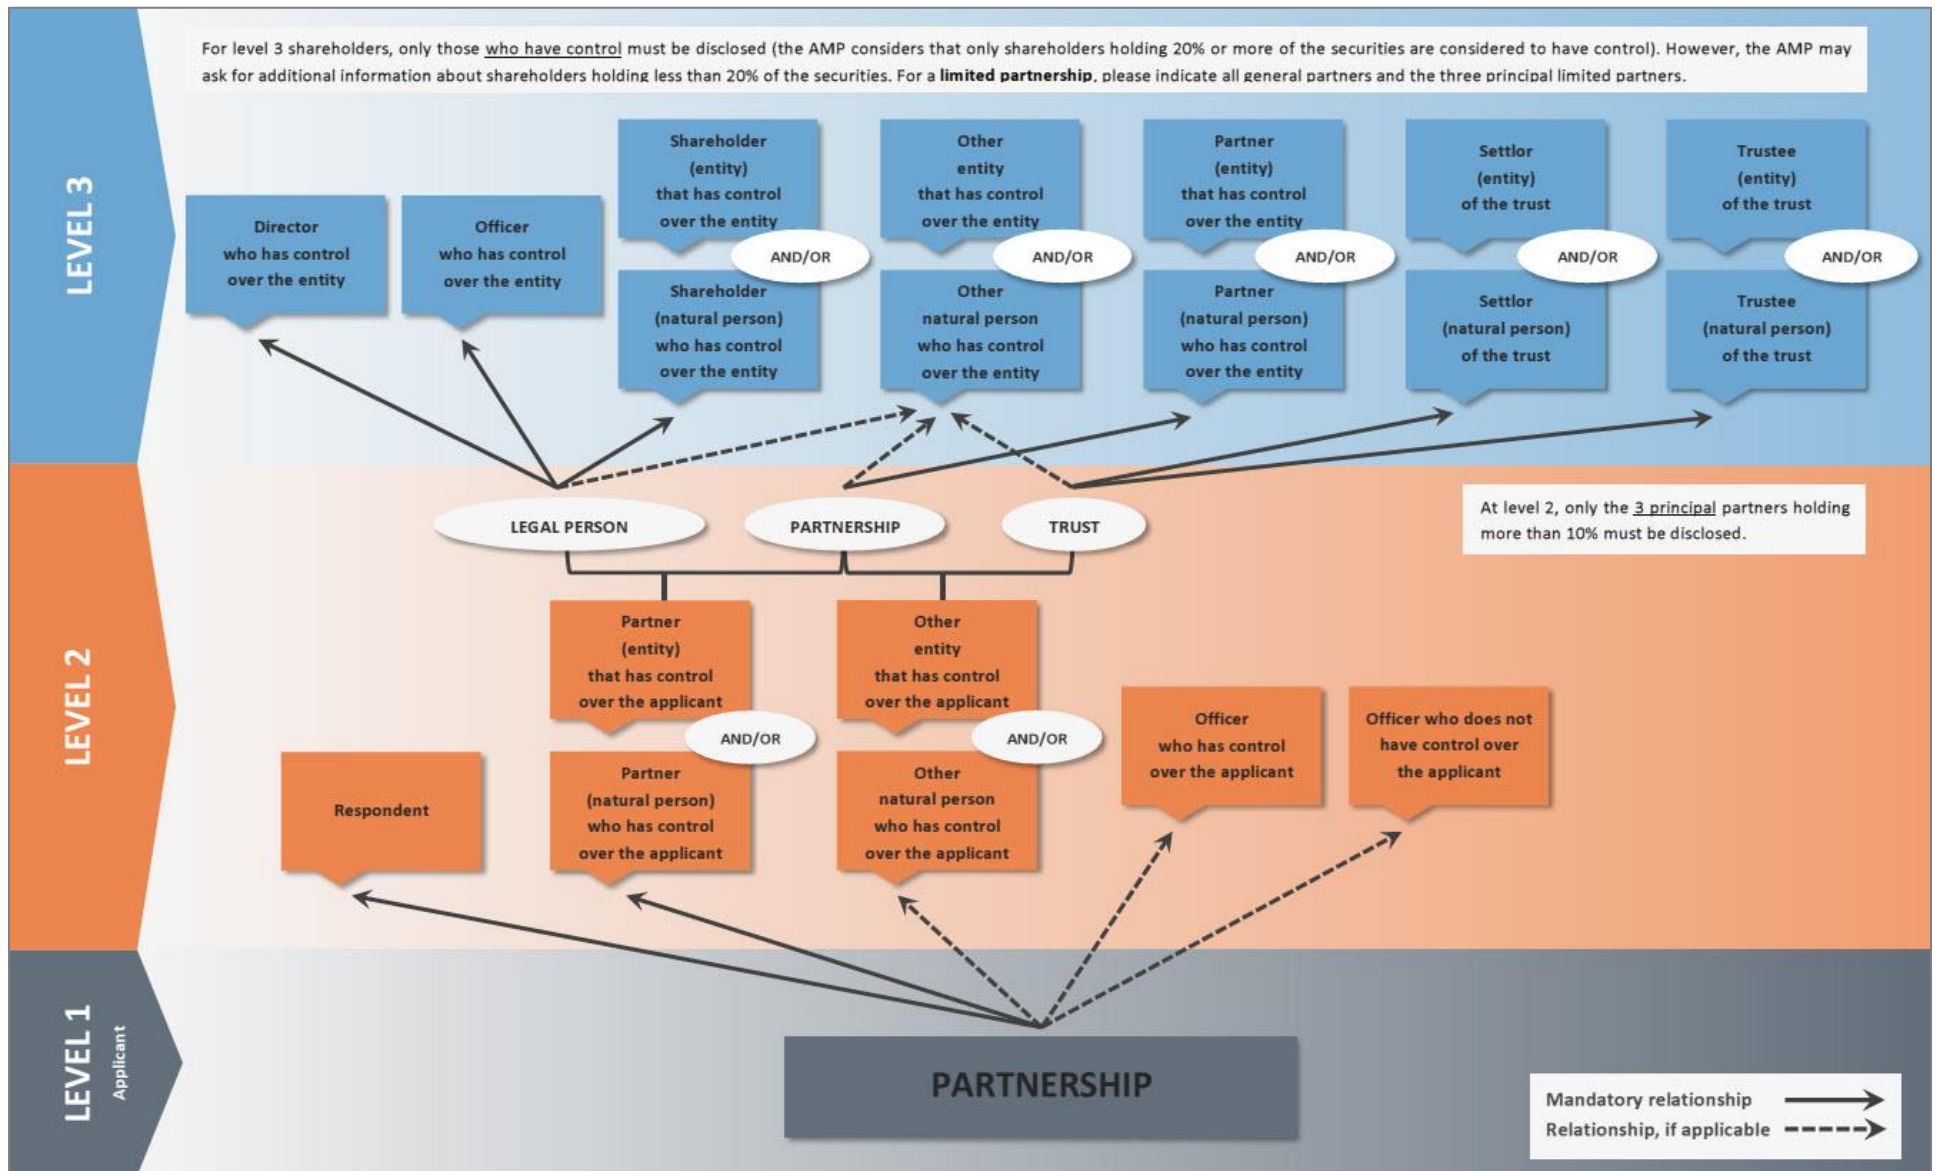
LEVEL 3

For level 3 shareholders, only those who have control must be disclosed (the AMP considers that only shareholders holding 20% or more of the securities are considered to have control). However, the AMP may ask for additional information about shareholders holding less than 20% of the securities. For a limited partnership, please indicate all general partners and the three principal limited partners.

Director who has control over the entity

Officer who has control over the entity

Shareholder (entity) that has control over the entity

AND/OR

Shareholder (natural person) who has control over the entity

Other entity that has control over the entity

AND/OR

Other natural person who has control over the entity

Partner (entity) that has control over the entity

AND/OR

Partner (natural person) who has control over the entity

Settlor (entity) of the trust

AND/OR

Settlor (natural person) of the trust

Trustee (entity) of the trust

AND/OR

Trustee (natural person) of the trust

LEVEL 2

LEGAL PERSON

PARTNERSHIP

TRUST

At level 2, only the 3 principal partners holding more than 10% must be disclosed.

Partner (entity) that has control over the applicant

AND/OR

Partner (natural person) who has control over the applicant

Other entity that has control over the applicant

AND/OR

Other natural person who has control over the applicant

Respondent

Officer who has control over the applicant

Officer who does not have control over the applicant

LEVEL 1
Applicant

PARTNERSHIP

Mandatory relationship
Relationship, if applicable